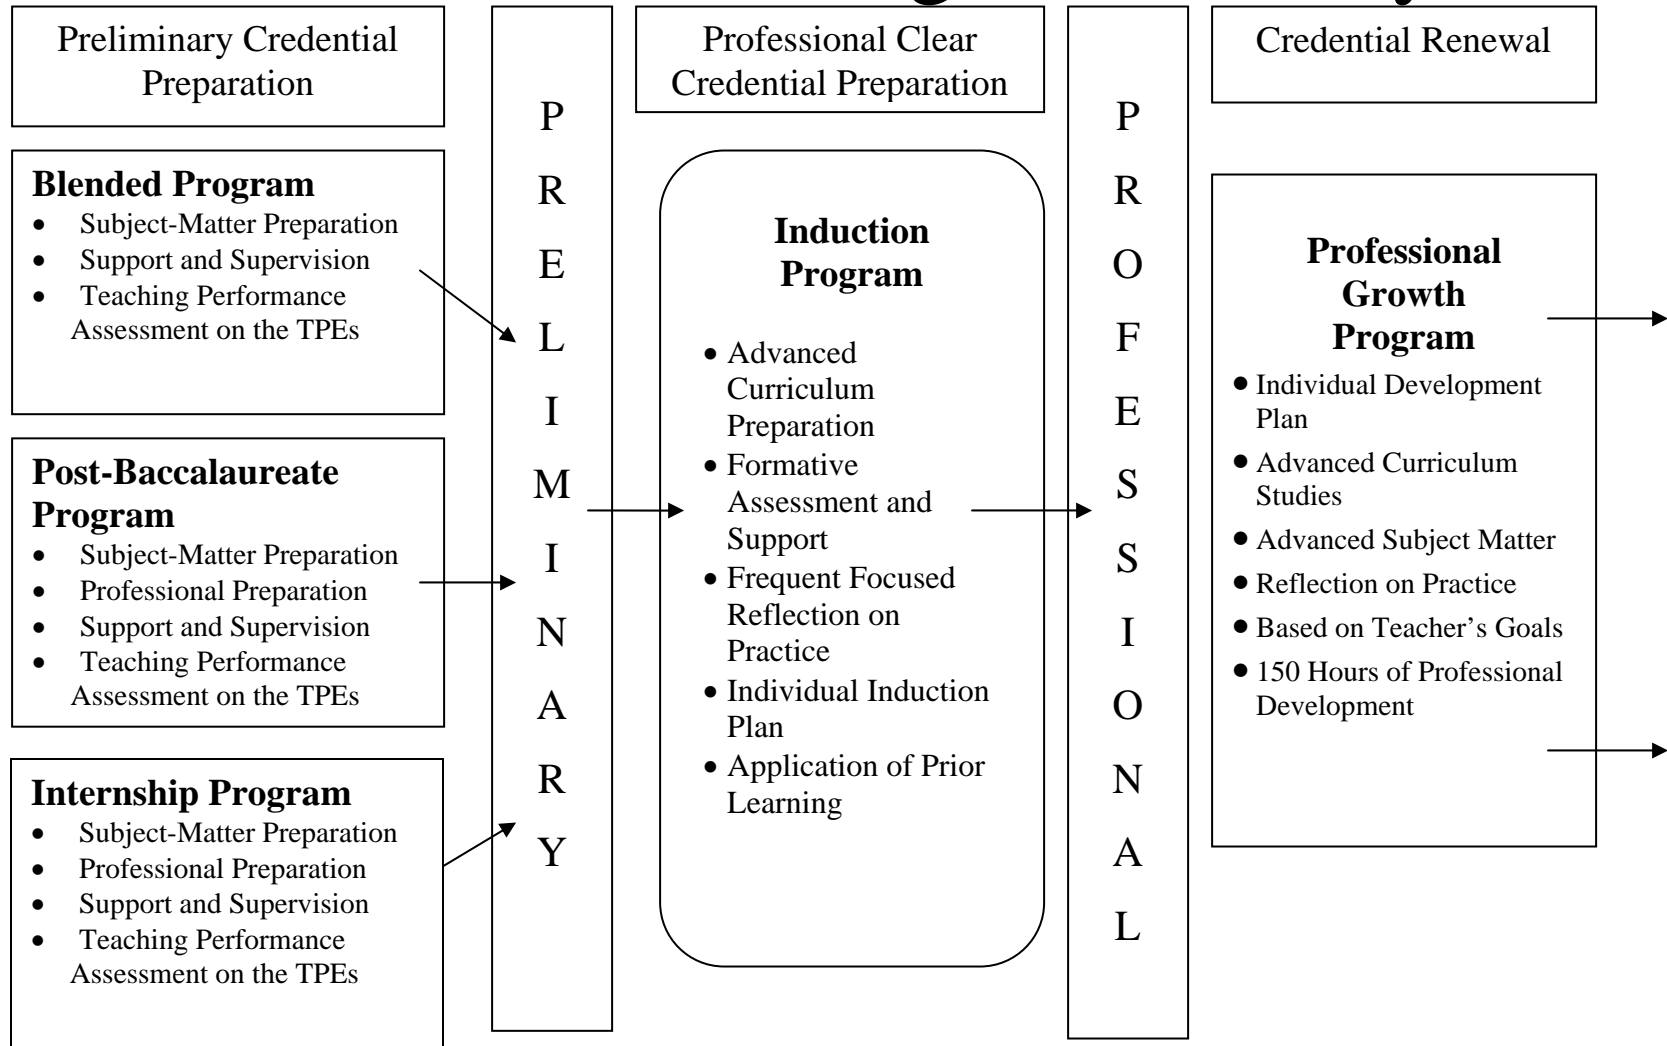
Preliminary Credential Preparation

Professional Clear Credential Preparation

Credential Renewal

**Blended Program**
- Subject-Matter Preparation
- Support and Supervision
- Teaching Performance Assessment on the TPEs

**Post-Baccalaureate Program**
- Subject-Matter Preparation
- Professional Preparation
- Support and Supervision
- Teaching Performance Assessment on the TPEs

**Internship Program**
- Subject-Matter Preparation
- Professional Preparation
- Support and Supervision
- Teaching Performance Assessment on the TPEs

P R E L I M I N A R Y

**Induction Program**
- Advanced Curriculum Preparation
- Formative Assessment and Support
- Frequent Focused Reflection on Practice
- Individual Induction Plan
- Application of Prior Learning

P R O F E S S I O N A L

**Professional Growth Program**
- Individual Development Plan
- Advanced Curriculum Studies
- Advanced Subject Matter
- Reflection on Practice
- Based on Teacher's Goals
- 150 Hours of Professional Development